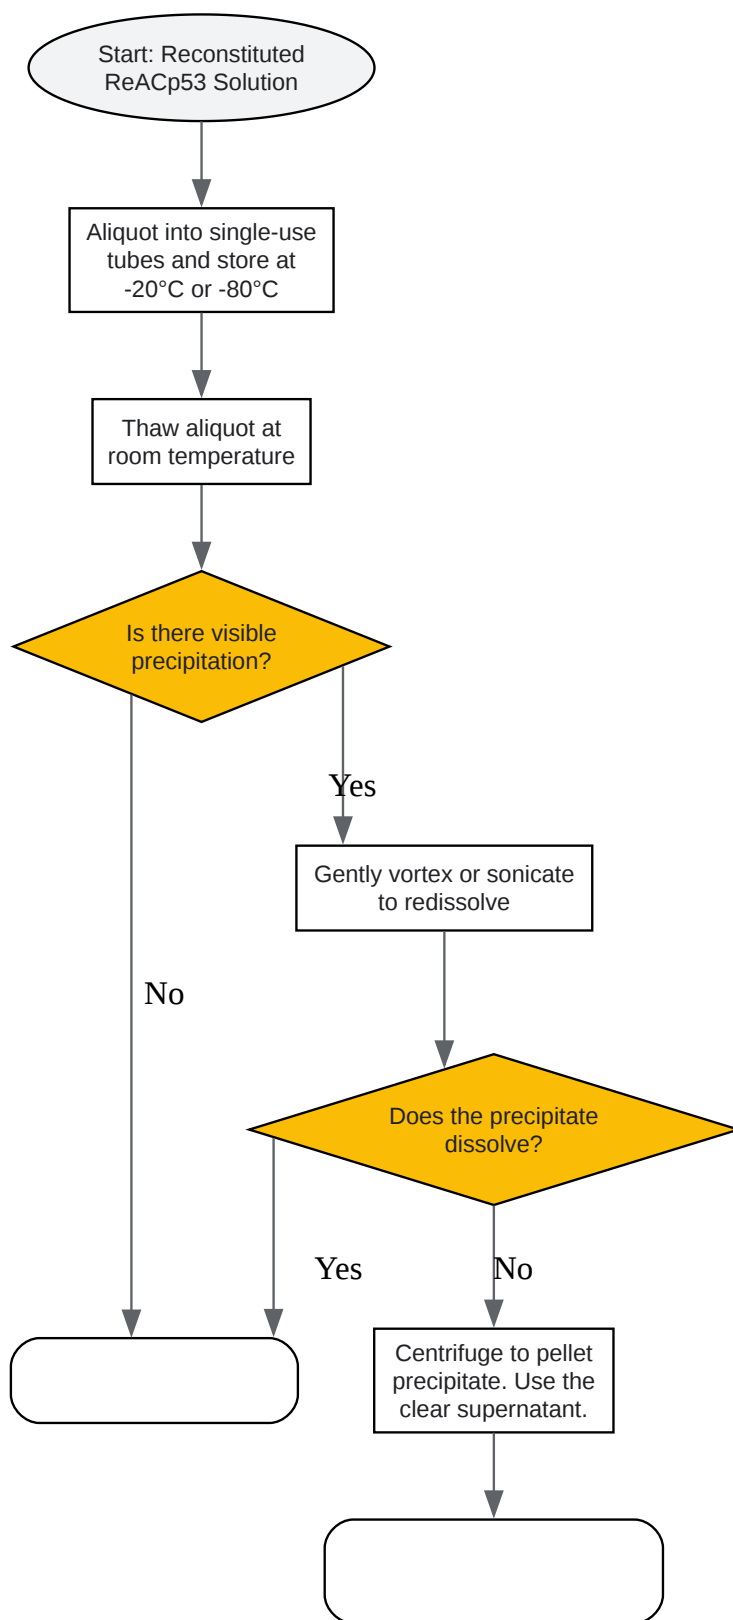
Start: Reconstituted ReACp53 Solution

Aliquot into single-use tubes and store at -20°C or -80°C

Thaw aliquot at room temperature

Is there visible precipitation?

Yes

Gently vortex or sonicate to redissolve

No

Does the precipitate dissolve?

Yes

No

Centrifuge to pellet precipitate. Use the clear supernatant.